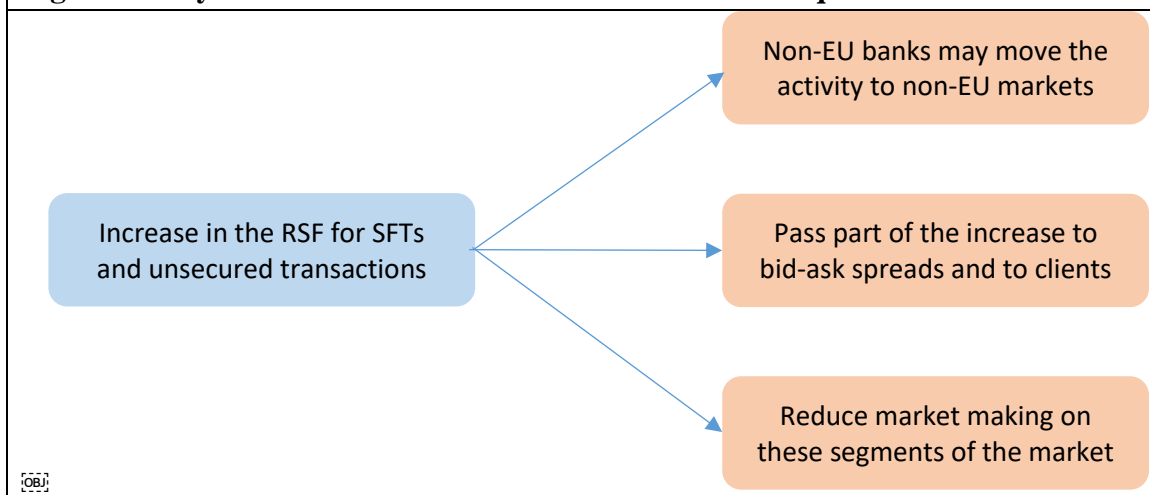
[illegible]

Increase in the RSF for SFTs and unsecured transactions

Non-EU banks may move the activity to non-EU markets

Pass part of the increase to bid-ask spreads and to clients

Reduce market making on these segments of the market

OBJ